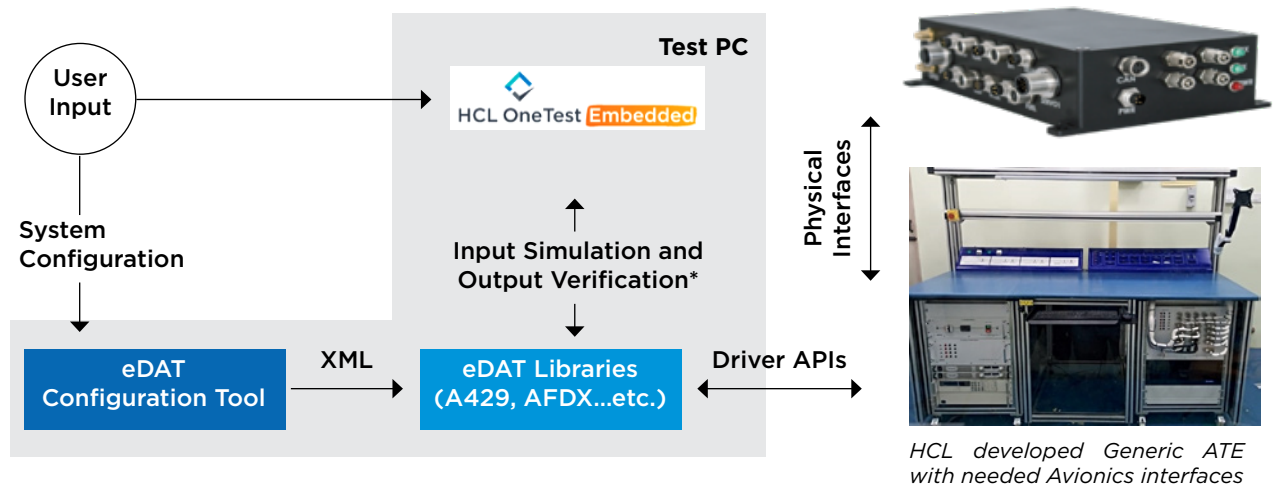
User Input

Test PC

HCL OneTest Embedded

System Configuration

Input Simulation and Output Verification*

eDAT Configuration Tool

XML

eDAT Libraries (A429, AFDX...etc.)

Driver APIs

Physical Interfaces

CAN

PBIT

HCL developed Generic ATE with needed Avionics interfaces